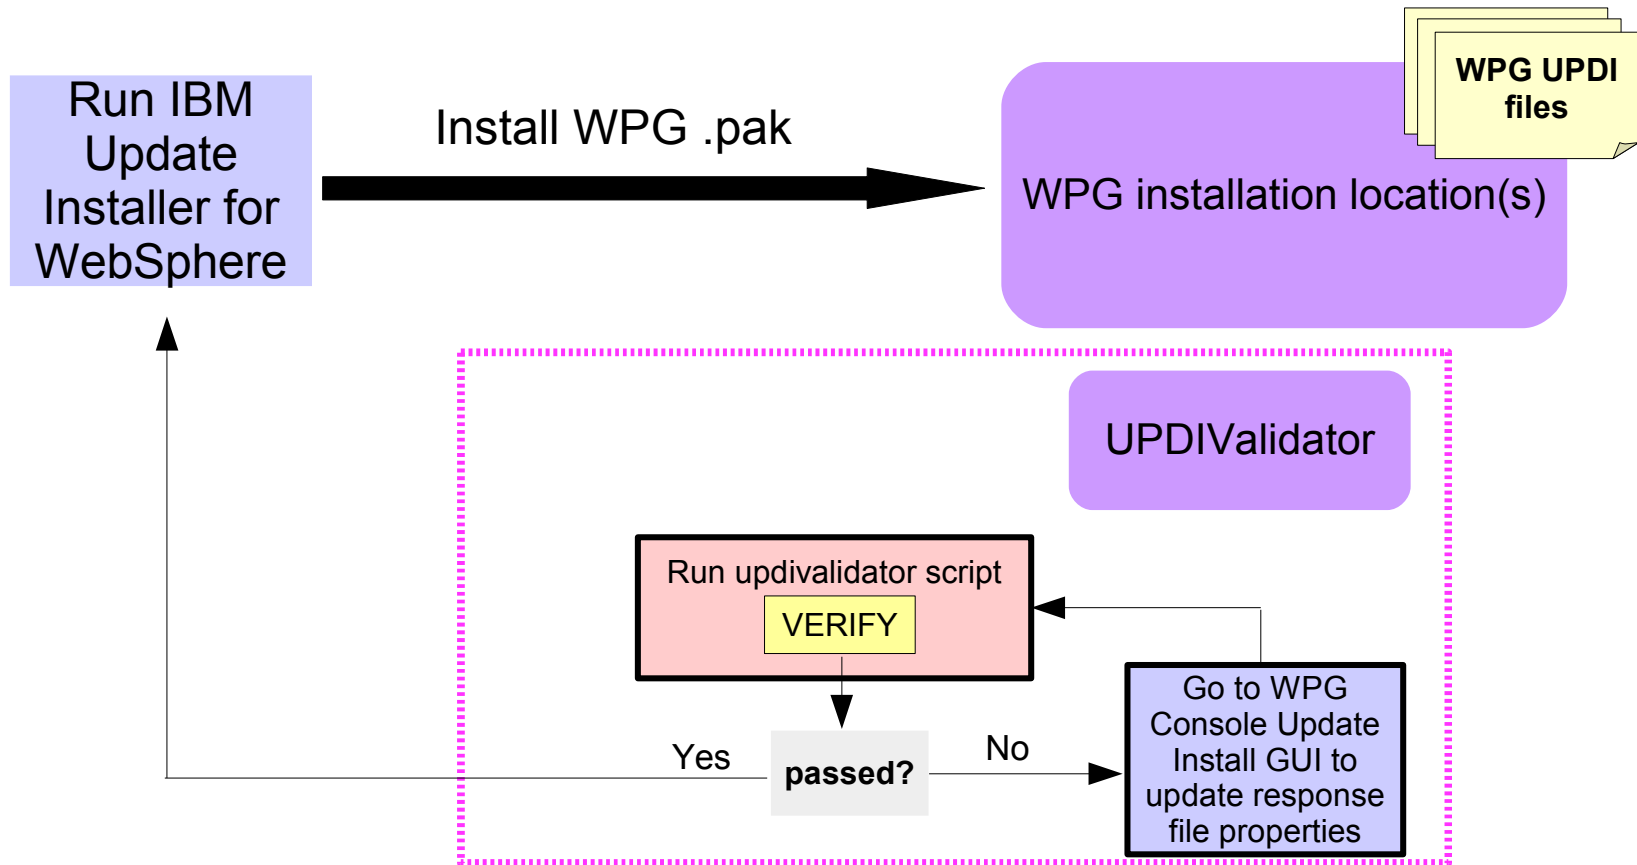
Run IBM Update Installer for WebSphere

Install WPG .pak

WPG UPDI files

WPG installation location(s)

UPDIValidator

Run updivalidator script

VERIFY

Yes

passed?

No

Go to WPG Console Update Install GUI to update response file properties